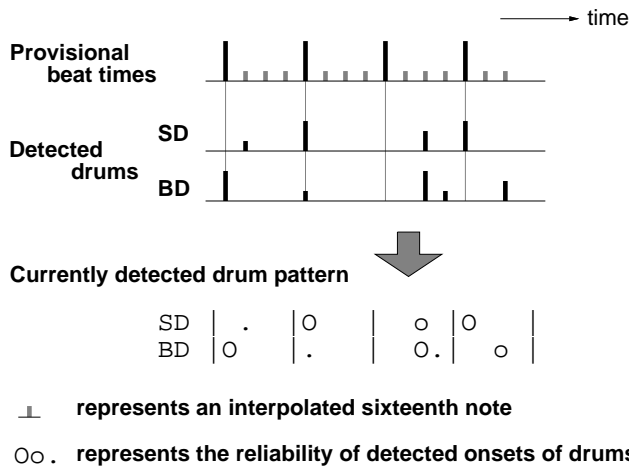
time

Provisional beat times

Detected drums

SD

BD

Currently detected drum pattern

SD | . |O | o |O |
BD |O |. | O.| o |

represents an interpolated sixteenth note

Oo. represents the reliability of detected onsets of drums